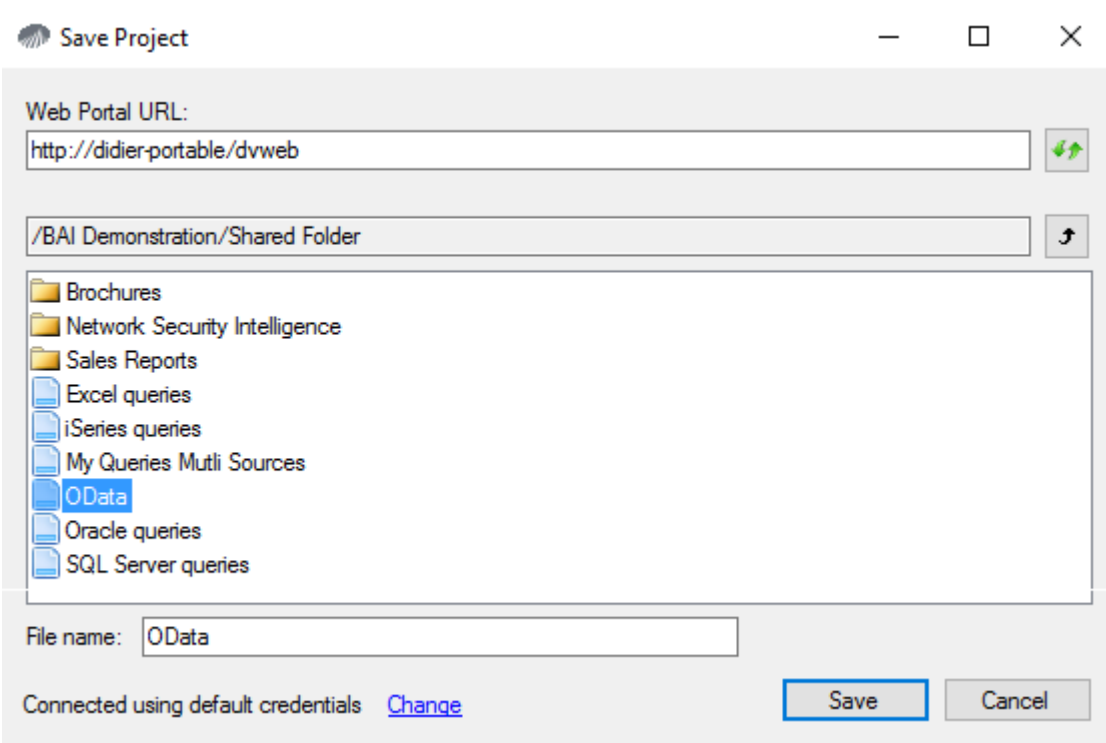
Save Project

Web Portal URL:

http://didier-portable/dvweb

/BAI Demonstration/Shared Folder

Brochures
Network Security Intelligence
Sales Reports
Excel queries
iSeries queries
My Queries Mutli Sources
OData
Oracle queries
SQL Server queries

File name: OData

Connected using default credentials Change

Save Cancel